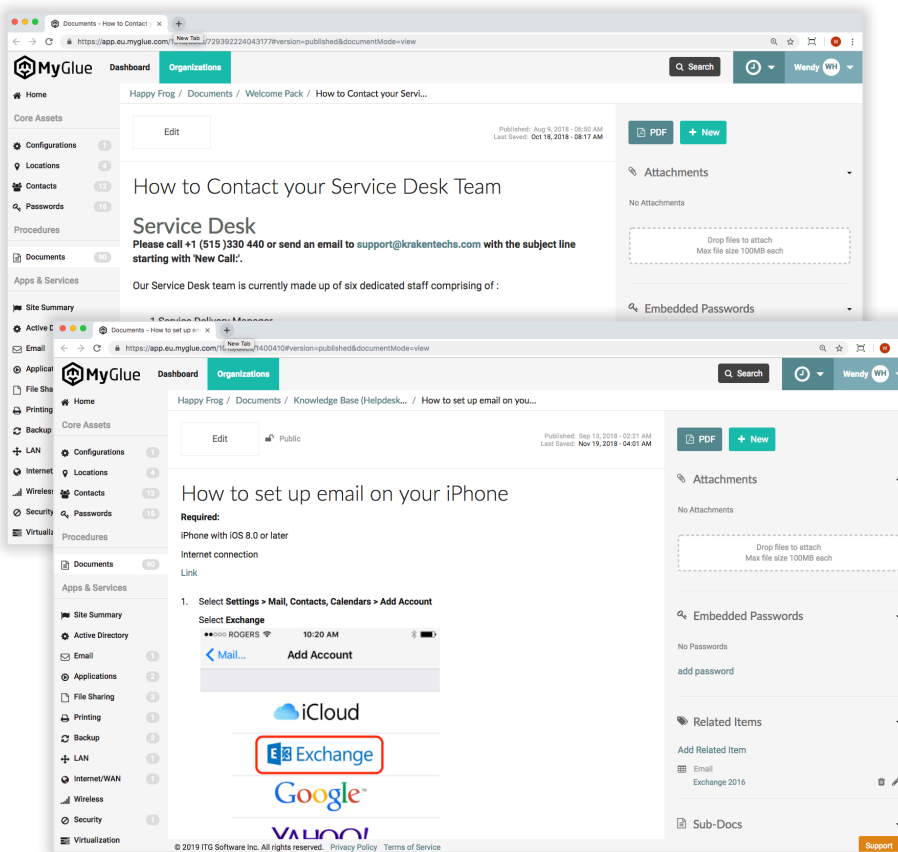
Documents - How to Contact y ×
New Tab
https://app.eu.myglue.com/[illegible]729392224043177#version=published&documentMode=view

MyGlue
Dashboard
Organizations
Search
Wendy WH

Home
Core Assets
Configurations 1
Locations 4
Contacts 12
Passwords 15
Procedures
Documents 80
Apps & Services
Site Summary
Active D
Email
Applicat
File Sha
Printing
Backup
LAN
Internet
Wireless
Security
Virtualiz

Happy Frog / Documents / Welcome Pack / How to Contact your Servi...

Edit
Published: Aug 9, 2018 - 06:50 AM
Last Saved: Oct 18, 2018 - 08:17 AM

How to Contact your Service Desk Team

Service Desk
Please call +1 (515 )330 440 or send an email to support@krakentechs.com with the subject line starting with 'New Call:'.

Our Service Desk team is currently made up of six dedicated staff comprising of :

PDF
+ New
Attachments
No Attachments
Drop files to attach
Max file size 100MB each
Embedded Passwords

Documents - How to set up em ×
New Tab
https://app.eu.myglue.com/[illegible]1400410#version=published&documentMode=view

MyGlue
Dashboard
Organizations
Search
Wendy WH

Home
Core Assets
Configurations 1
Locations 4
Contacts 12
Passwords 15
Procedures
Documents 80
Apps & Services
Site Summary
Active Directory
Email 1
Applications 1
File Sharing 3
Printing 1
Backup 2
LAN 1
Internet/WAN 1
Wireless
Security 1
Virtualization

Happy Frog / Documents / Knowledge Base (Helpdesk... / How to set up email on you...

Edit
Public
Published: Sep 13, 2018 - 02:21 AM
Last Saved: Nov 19, 2018 - 04:01 AM

How to set up email on your iPhone
Required:
iPhone with iOS 8.0 or later
Internet connection
Link

1. Select Settings > Mail, Contacts, Calendars > Add Account
Select Exchange

●●○○○ ROGERS 10:20 AM
Mail... Add Account
iCloud
Exchange
Google
YAHOO!

PDF
+ New
Attachments
No Attachments
Drop files to attach
Max file size 100MB each
Embedded Passwords
No Passwords
add password
Related Items
Add Related Item
Email
Exchange 2016
Sub-Docs

© 2019 ITG Software Inc. All rights reserved. Privacy Policy Terms of Service
Support